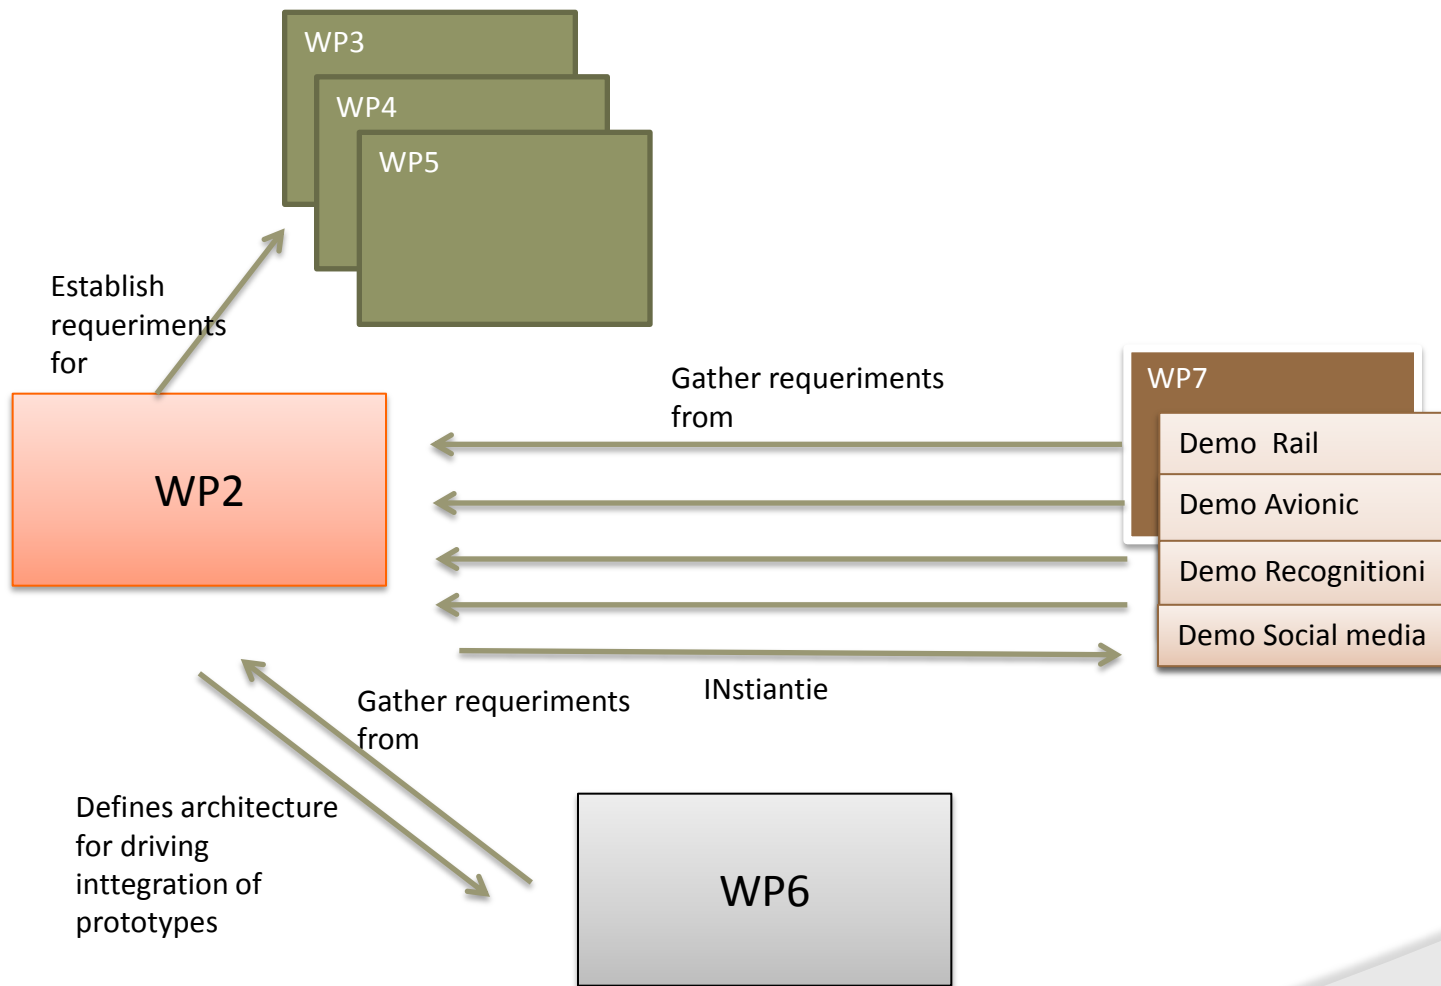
WP3

WP4

WP5

Establish requeriments for

WP2

Gather requeriments from

WP7

Demo Rail

Demo Avionic

Demo Recognitioni

Demo Social media

INstiantie

Gather requeriments from

Defines architecture for driving inttegration of prototypes

WP6